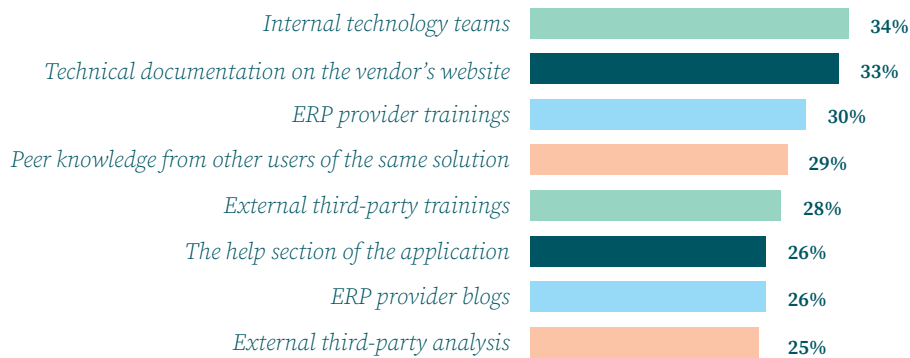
Internal technology teams 34%
Technical documentation on the vendor's website 33%
ERP provider trainings 30%
Peer knowledge from other users of the same solution 29%
External third-party trainings 28%
The help section of the application 26%
ERP provider blogs 26%
External third-party analysis 25%